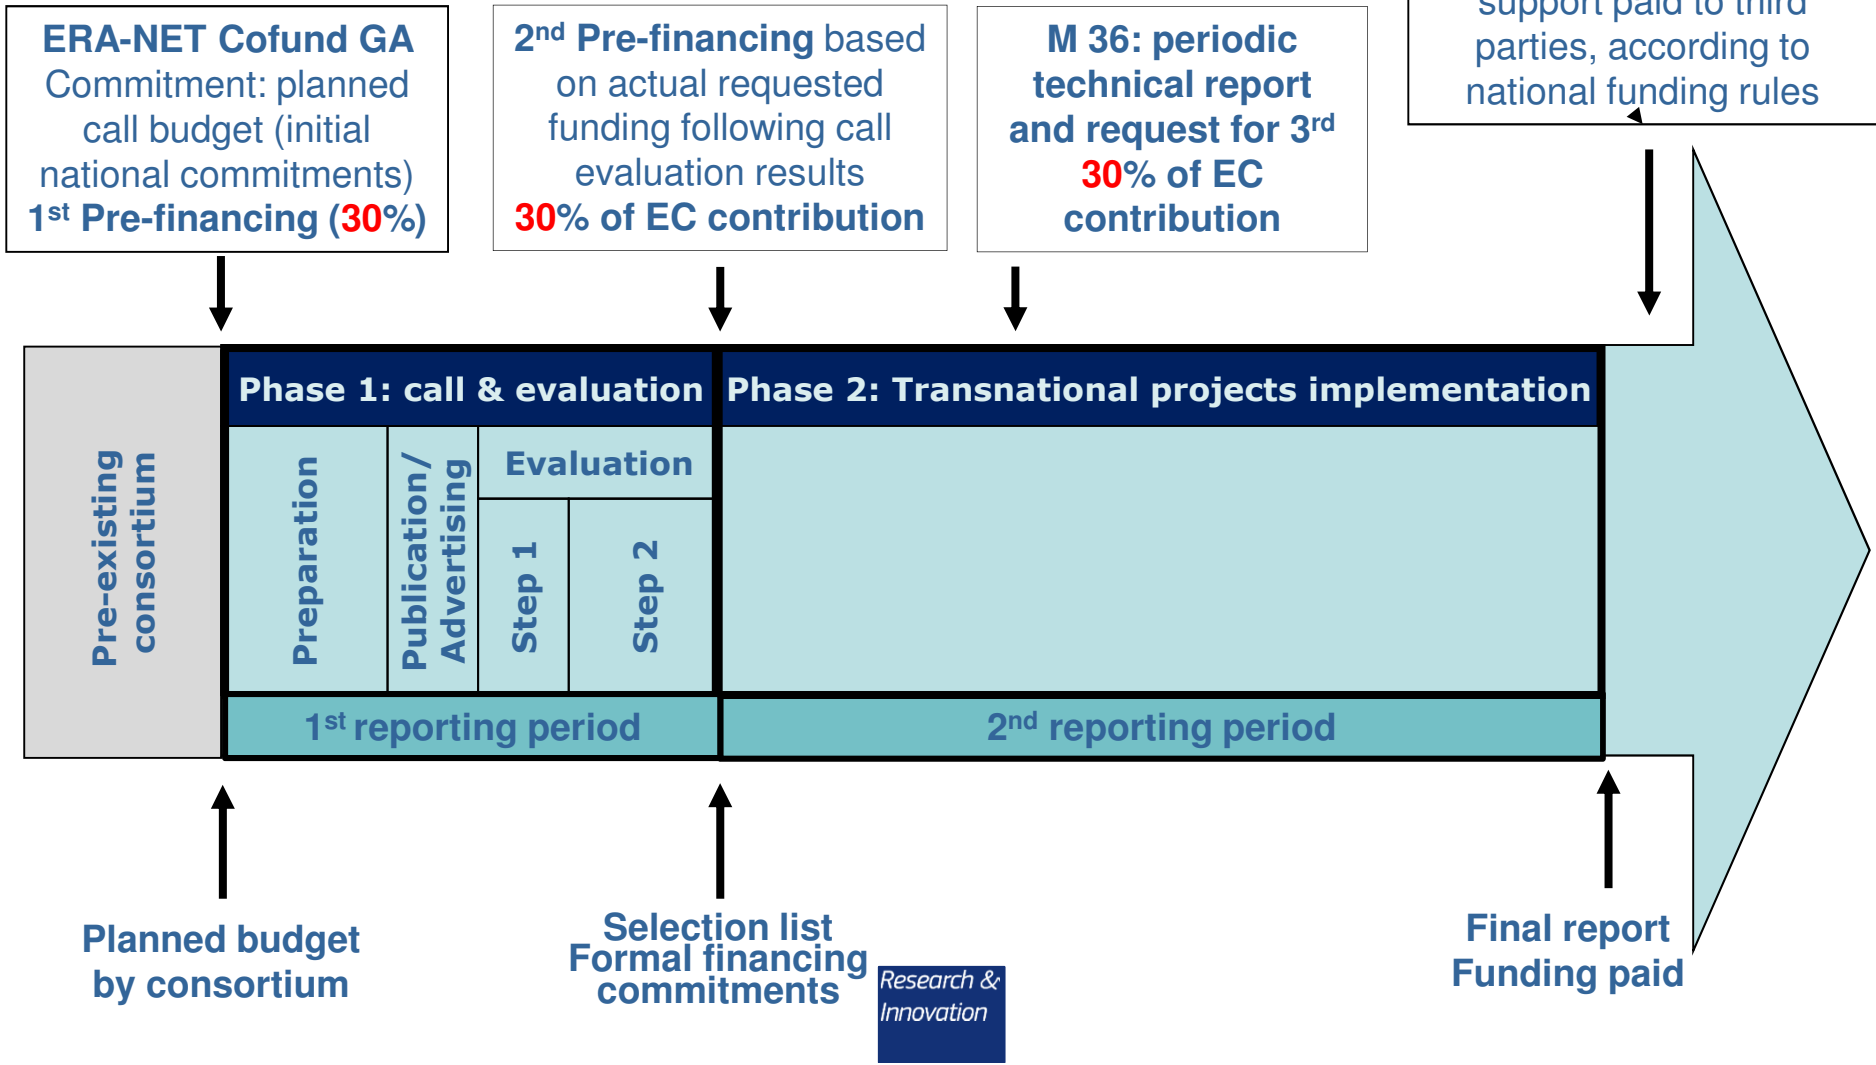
ERA-NET Cofund GA Commitment: planned call budget (initial national commitments) 1$^{st}$ Pre-financing (30%)

2$^{nd}$ Pre-financing based on actual requested funding following call evaluation results 30% of EC contribution

M 36: periodic technical report and request for 3$^{rd}$ 30% of EC contribution

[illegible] support paid to third parties, according to national funding rules

Pre-existing consortium

Phase 1: call & evaluation

Phase 2: Transnational projects implementation

Preparation

Publication/ Advertising

Evaluation

Step 1

Step 2

1$^{st}$ reporting period

2$^{nd}$ reporting period

Planned budget by consortium

Selection list Formal financing commitments

Research & Innovation

Final report Funding paid